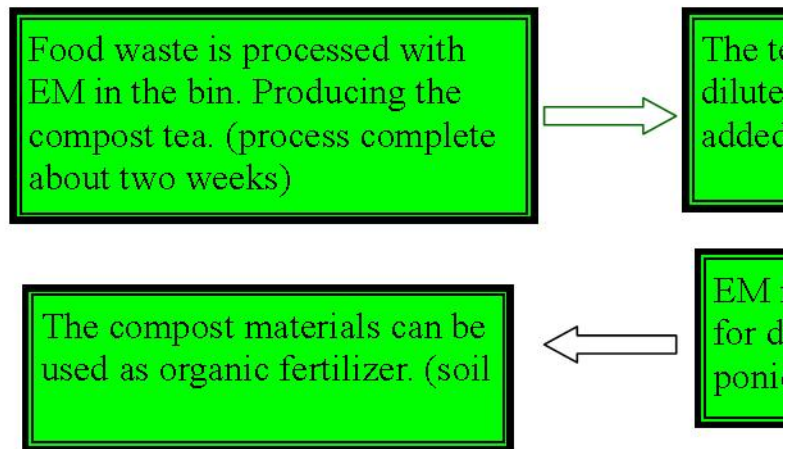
Food waste is processed with EM in the bin. Producing the compost tea. (process complete about two weeks)

The te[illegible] dilute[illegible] addec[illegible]

The compost materials can be used as organic fertilizer. (soil

EM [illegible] for d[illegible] ponic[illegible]